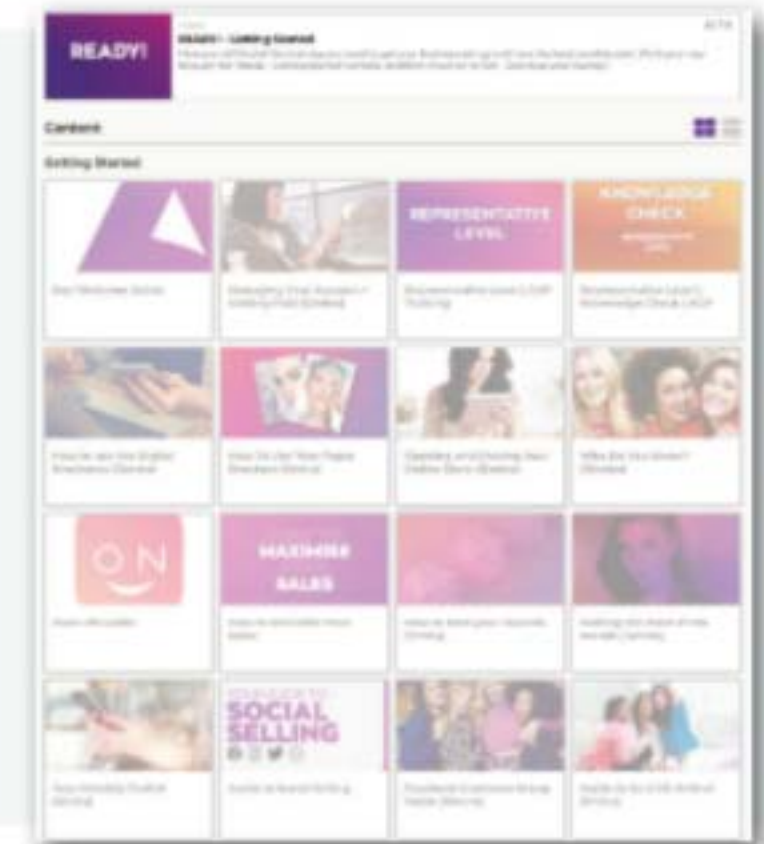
READY!

READY! - Getting Started

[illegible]

Content

Getting Started

REPRESENTATIVE LEVEL

KNOWLEDGE CHECK

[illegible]

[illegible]

Representative Level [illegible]

Representative Level Knowledge Check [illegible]

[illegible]

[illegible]

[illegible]

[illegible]

ON

MAXIMISE SALES

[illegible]

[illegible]

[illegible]

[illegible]

SOCIAL SELLING

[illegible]

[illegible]

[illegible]

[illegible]